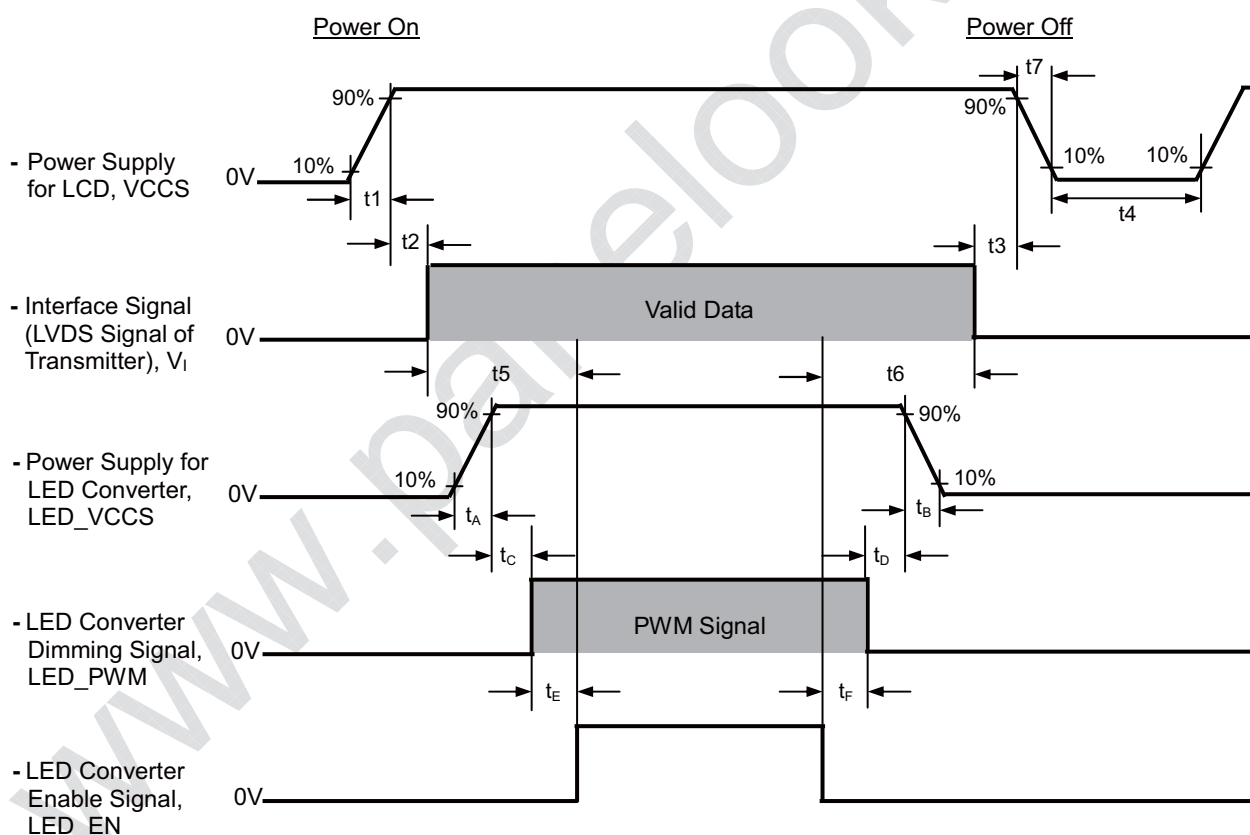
Power On

Power Off

- Power Supply for LCD, VCCS

0V

10%

90%

t1

t7

90%

10%

10%

t4

t2

t3

- Interface Signal (LVDS Signal of Transmitter), $V_I$

0V

Valid Data

t5

t6

- Power Supply for LED Converter, LED_VCCS

0V

90%

10%

90%

10%

$t_A$

$t_B$

$t_C$

$t_D$

- LED Converter Dimming Signal, LED_PWM

0V

PWM Signal

$t_E$

$t_F$

- LED Converter Enable Signal, LED_EN

0V

www.panelook.com